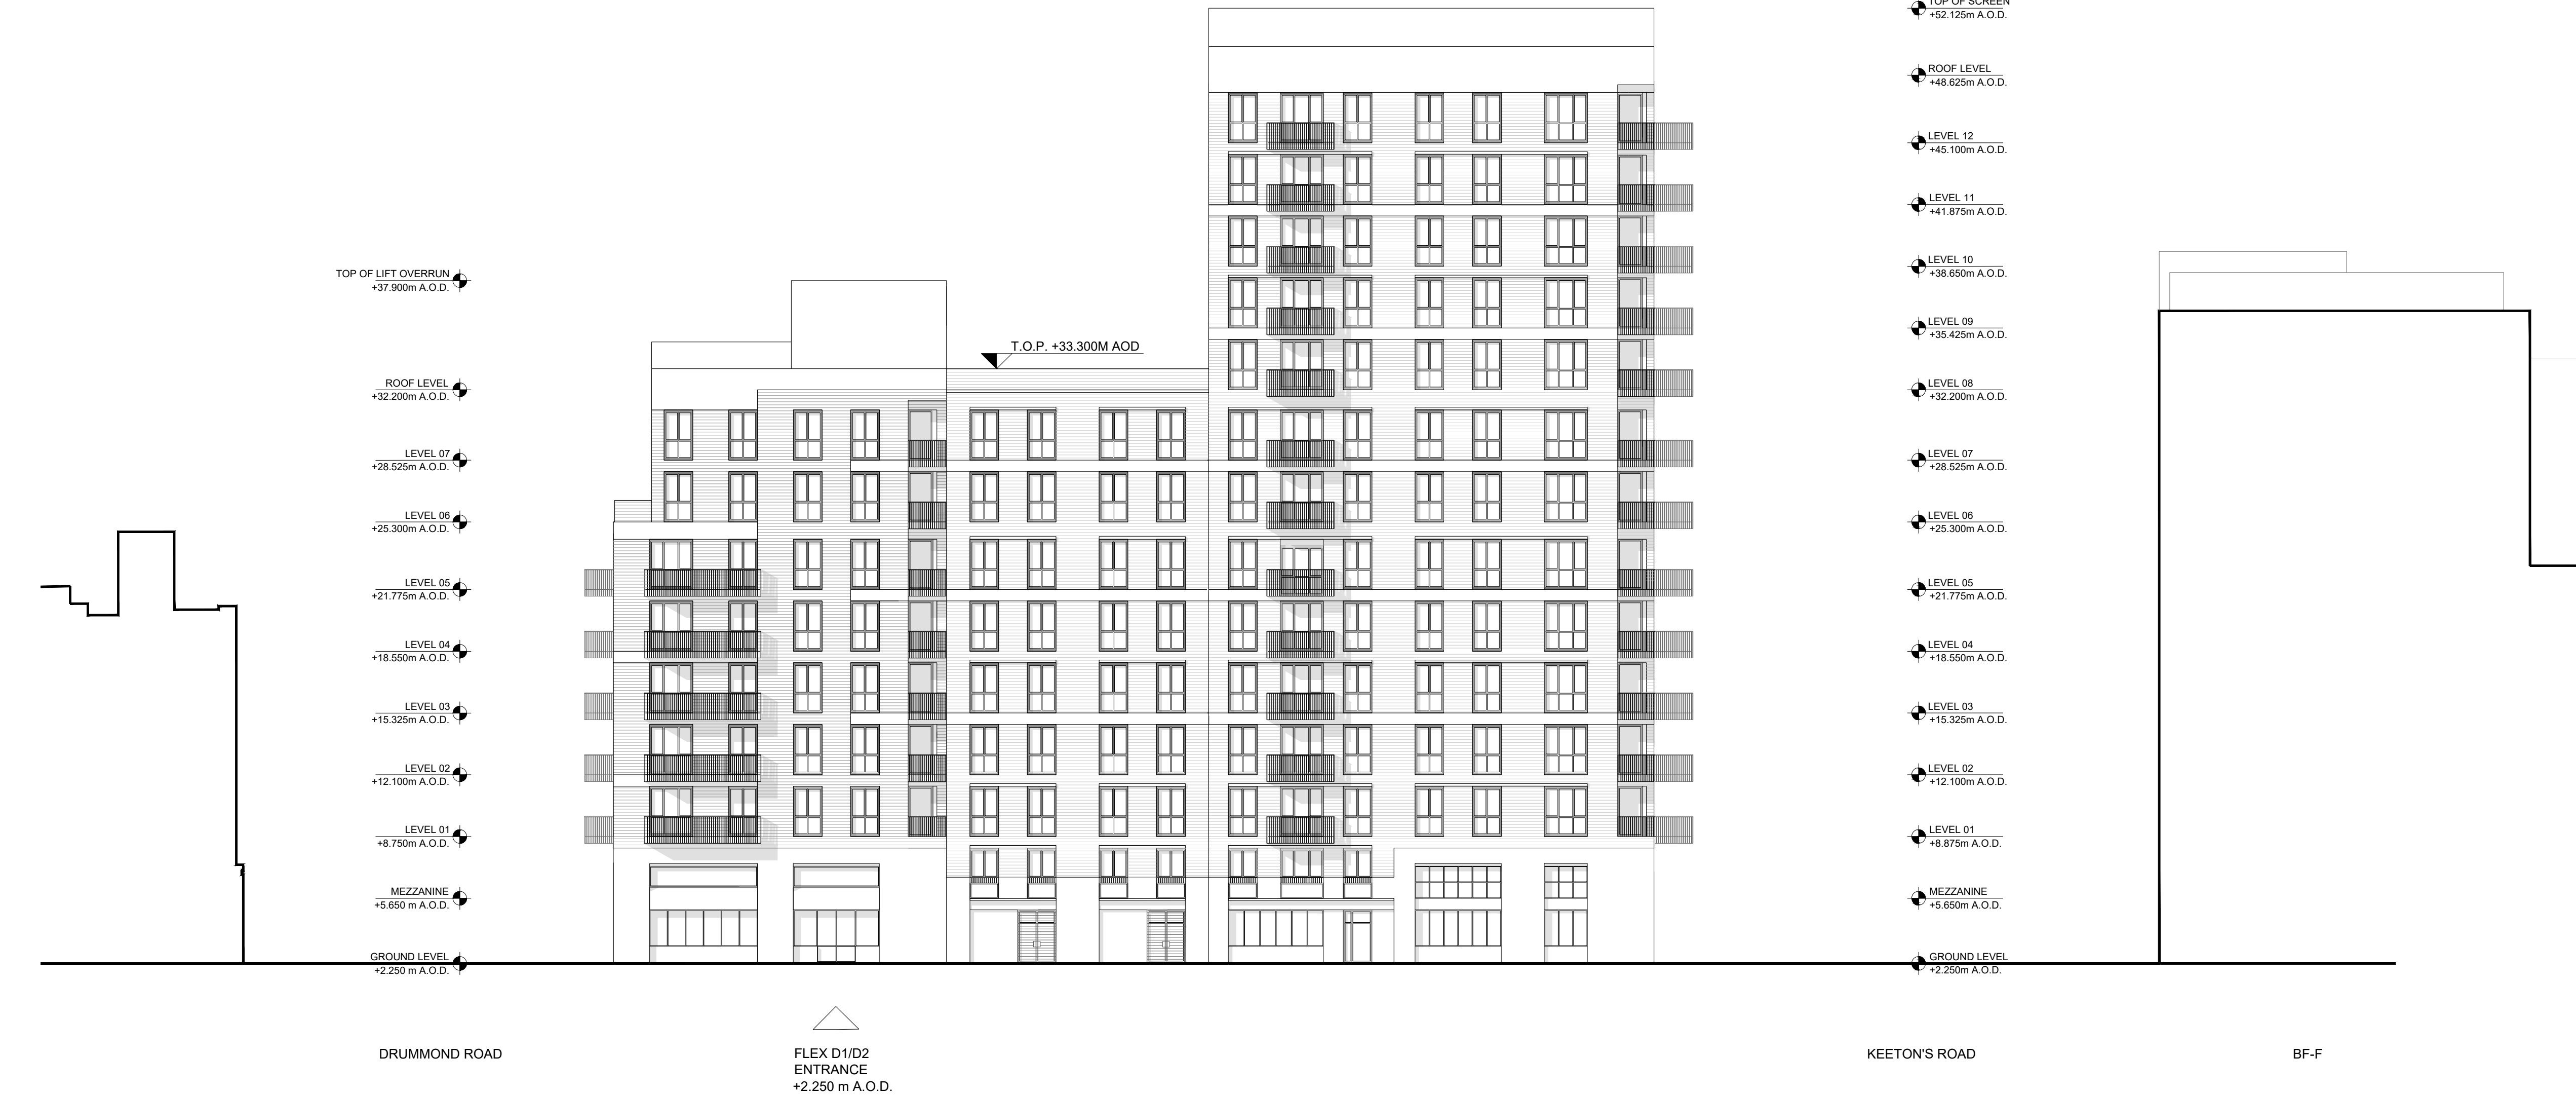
TOP OF SCREEN
+52.125m A.O.D.

ROOF LEVEL
+48.625m A.O.D.

LEVEL 12
+45.100m A.O.D.

LEVEL 11
+41.875m A.O.D.

LEVEL 10
+38.650m A.O.D.

LEVEL 09
+35.425m A.O.D.

LEVEL 08
+32.200m A.O.D.

LEVEL 07
+28.525m A.O.D.

LEVEL 06
+25.300m A.O.D.

LEVEL 05
+21.775m A.O.D.

LEVEL 04
+18.550m A.O.D.

LEVEL 03
+15.325m A.O.D.

LEVEL 02
+12.100m A.O.D.

LEVEL 01
+8.875m A.O.D.

MEZZANINE
+5.650m A.O.D.

GROUND LEVEL
+2.250m A.O.D.

TOP OF LIFT OVERRUN
+37.900m A.O.D.

T.O.P. +33.300M AOD

ROOF LEVEL
+32.200m A.O.D.

LEVEL 07
+28.525m A.O.D.

LEVEL 06
+25.300m A.O.D.

LEVEL 05
+21.775m A.O.D.

LEVEL 04
+18.550m A.O.D.

LEVEL 03
+15.325m A.O.D.

LEVEL 02
+12.100m A.O.D.

LEVEL 01
+8.750m A.O.D.

MEZZANINE
+5.650m A.O.D.

GROUND LEVEL
+2.250 m A.O.D.

DRUMMOND ROAD

FLEX D1/D2
ENTRANCE
+2.250 m A.O.D.

KEETON'S ROAD

BF-F